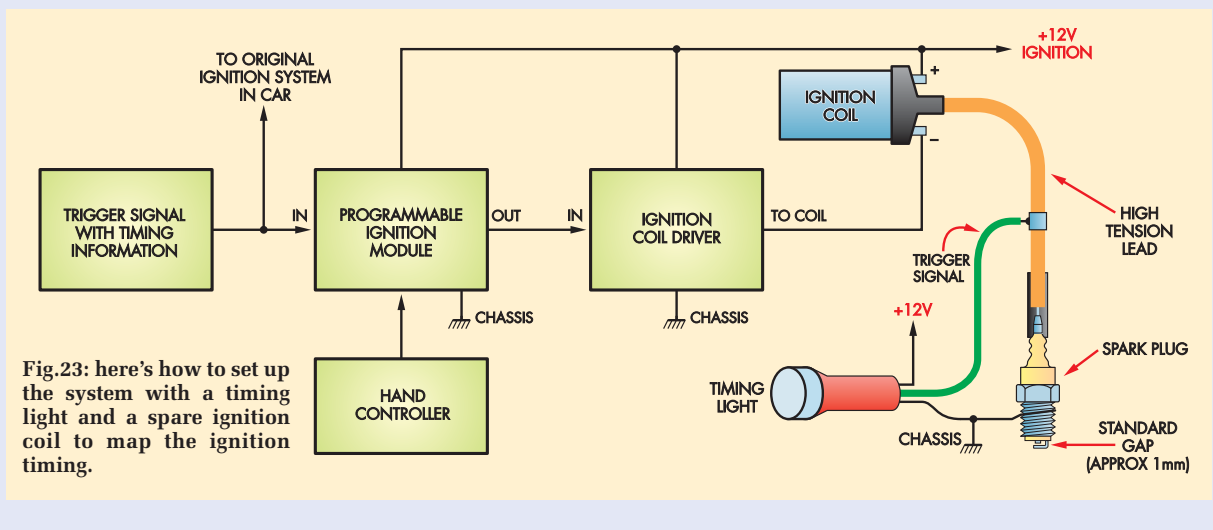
TO ORIGINAL IGNITION SYSTEM IN CAR

+12V IGNITION

IGNITION COIL

+

–

TRIGGER SIGNAL WITH TIMING INFORMATION

IN

PROGRAMMABLE IGNITION MODULE

OUT

IN

IGNITION COIL DRIVER

TO COIL

HIGH TENSION LEAD

TRIGGER SIGNAL

CHASSIS

CHASSIS

+12V

SPARK PLUG

HAND CONTROLLER

TIMING LIGHT

CHASSIS

STANDARD GAP (APPROX 1mm)

Fig.23: here's how to set up the system with a timing light and a spare ignition coil to map the ignition timing.